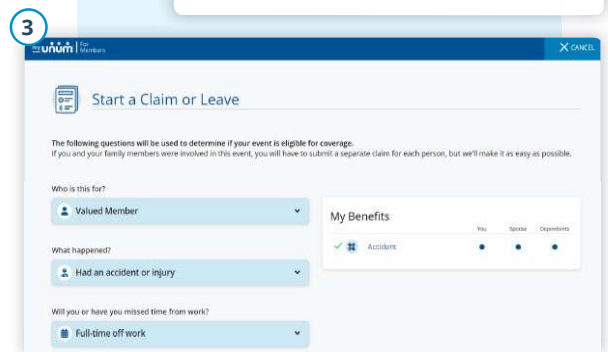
3

unum | For Members

X CANCEL

Start a Claim or Leave

The following questions will be used to determine if your event is eligible for coverage.
If you and your family members were involved in this event, you will have to submit a separate claim for each person, but we'll make it as easy as possible.

Who is this for?

Valued Member

What happened?

Had an accident or injury

Will you or have you missed time from work?

Full-time off work

My Benefits

| | You | Spouse | Dependents |
|---|---|---|---|
| Accident | ● | ● | ● |